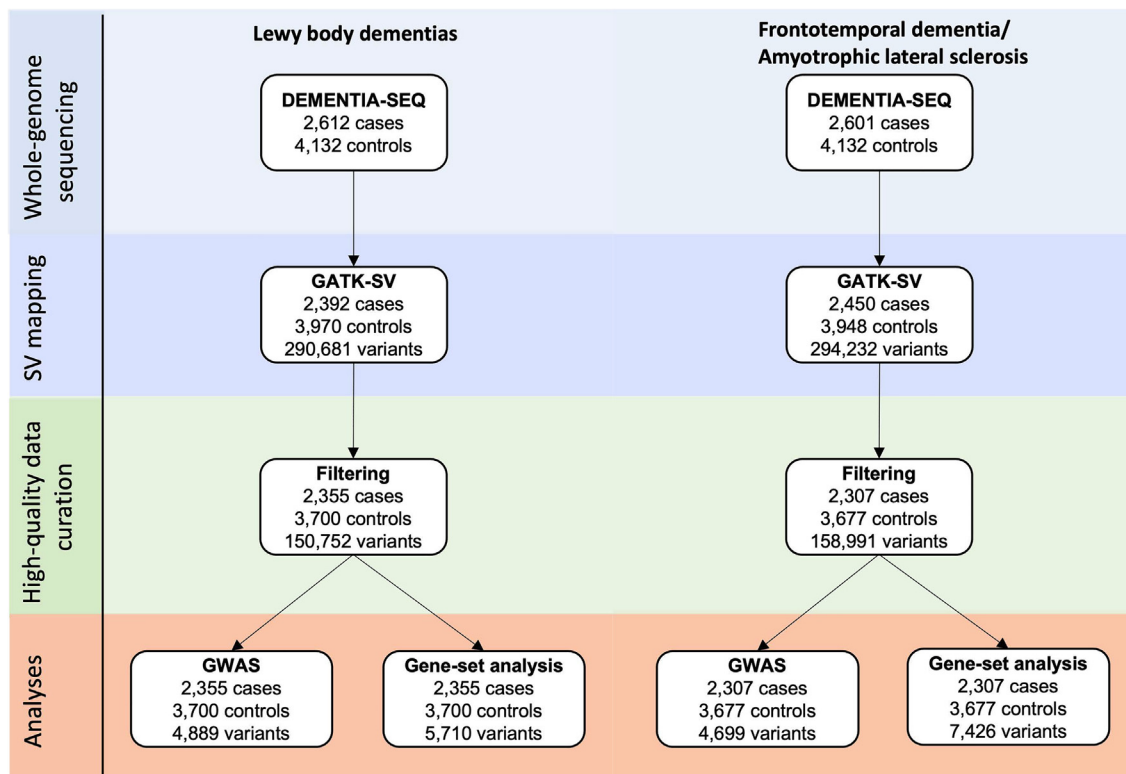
Lewy body dementias

Frontotemporal dementia/ Amyotrophic lateral sclerosis

Whole-genome sequencing

DEMENTIA-SEQ
2,612 cases
4,132 controls

DEMENTIA-SEQ
2,601 cases
4,132 controls

SV mapping

GATK-SV
2,392 cases
3,970 controls
290,681 variants

GATK-SV
2,450 cases
3,948 controls
294,232 variants

High-quality data curation

Filtering
2,355 cases
3,700 controls
150,752 variants

Filtering
2,307 cases
3,677 controls
158,991 variants

Analyses

GWAS
2,355 cases
3,700 controls
4,889 variants

Gene-set analysis
2,355 cases
3,700 controls
5,710 variants

GWAS
2,307 cases
3,677 controls
4,699 variants

Gene-set analysis
2,307 cases
3,677 controls
7,426 variants